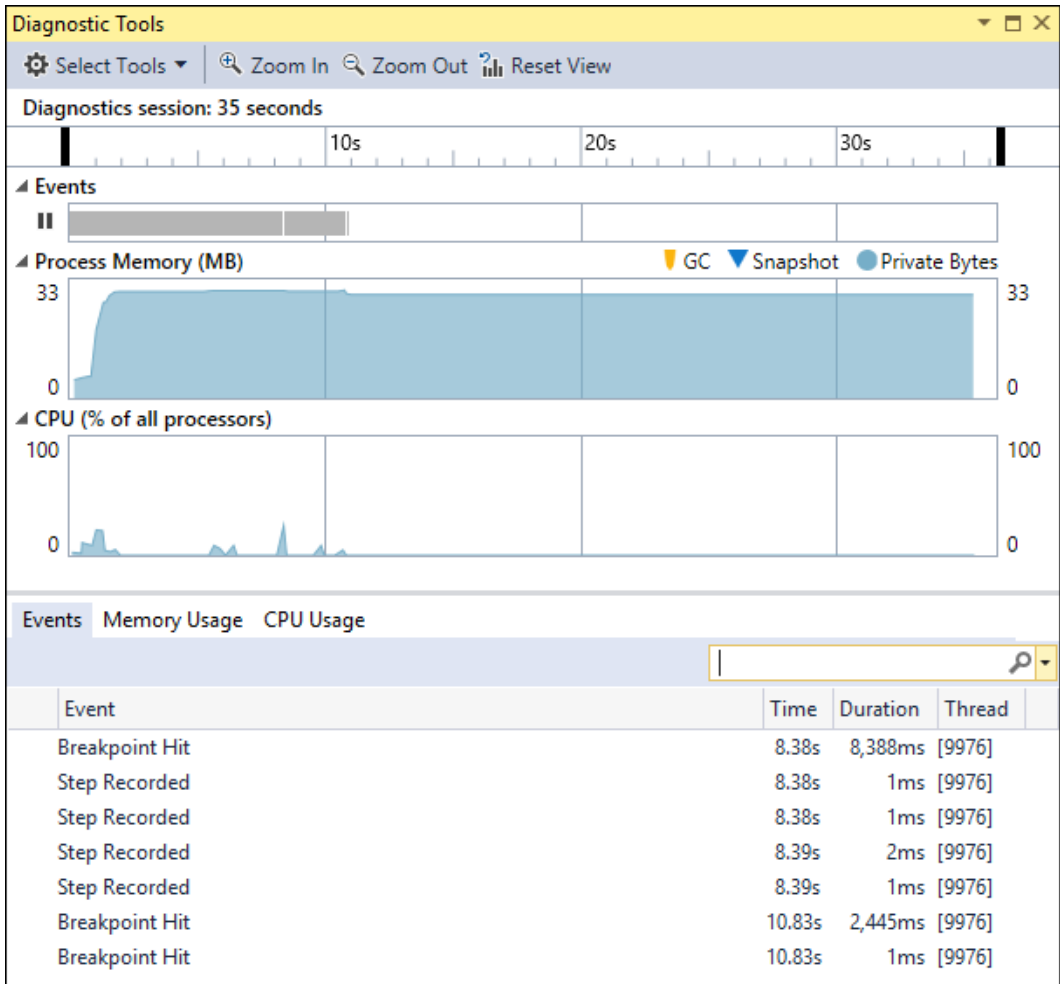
Diagnostic Tools

Select Tools Zoom In Zoom Out Reset View

Diagnostics session: 35 seconds

10s 20s 30s

Events

Process Memory (MB) GC Snapshot Private Bytes

33 33

0 0

CPU (% of all processors)

100 100

0 0

Events Memory Usage CPU Usage

| Event | Time | Duration | Thread |
|---|---|---|---|
| Breakpoint Hit | 8.38s | 8,388ms | [9976] |
| Step Recorded | 8.38s | 1ms | [9976] |
| Step Recorded | 8.38s | 1ms | [9976] |
| Step Recorded | 8.39s | 2ms | [9976] |
| Step Recorded | 8.39s | 1ms | [9976] |
| Breakpoint Hit | 10.83s | 2,445ms | [9976] |
| Breakpoint Hit | 10.83s | 1ms | [9976] |